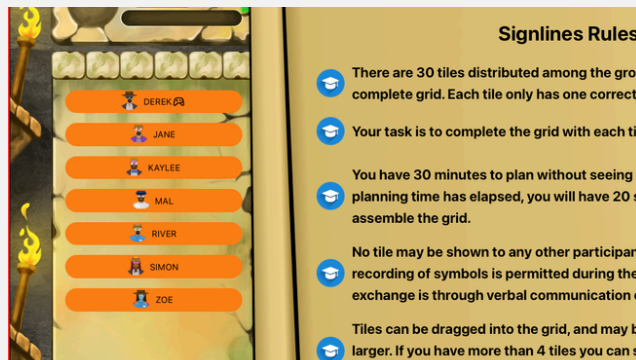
DEREK🎮

JANE

KAYLEE

MAL

RIVER

SIMON

ZOE

Signlines Rules

There are 30 tiles distributed among the gro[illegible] complete grid. Each tile only has one correct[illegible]

Your task is to complete the grid with each ti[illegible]

You have 30 minutes to plan without seeing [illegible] planning time has elapsed, you will have 20 s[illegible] assemble the grid.

No tile may be shown to any other participan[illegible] recording of symbols is permitted during the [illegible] exchange is through verbal communication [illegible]

Tiles can be dragged into the grid, and may b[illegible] larger. If you have more than 4 tiles you can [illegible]